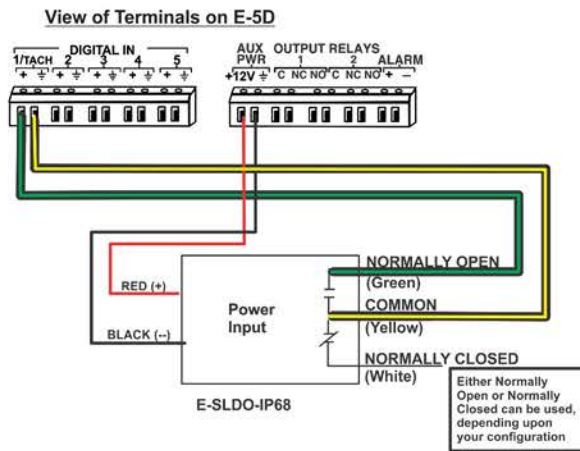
View of Terminals on E-5D

DIGITAL IN
1/TACH 2 3 4 5
+ ⏚ + ⏚ + ⏚ + ⏚ + ⏚

AUX PWR
+12V ⏚

OUTPUT RELAYS
1 2
C NC NO C NC NO

ALARM
+ –

RED (+)

BLACK (–)

Power Input

NORMALLY OPEN (Green)

COMMON (Yellow)

NORMALLY CLOSED (White)

E-SLDO-IP68

Either Normally Open or Normally Closed can be used, depending upon your configuration